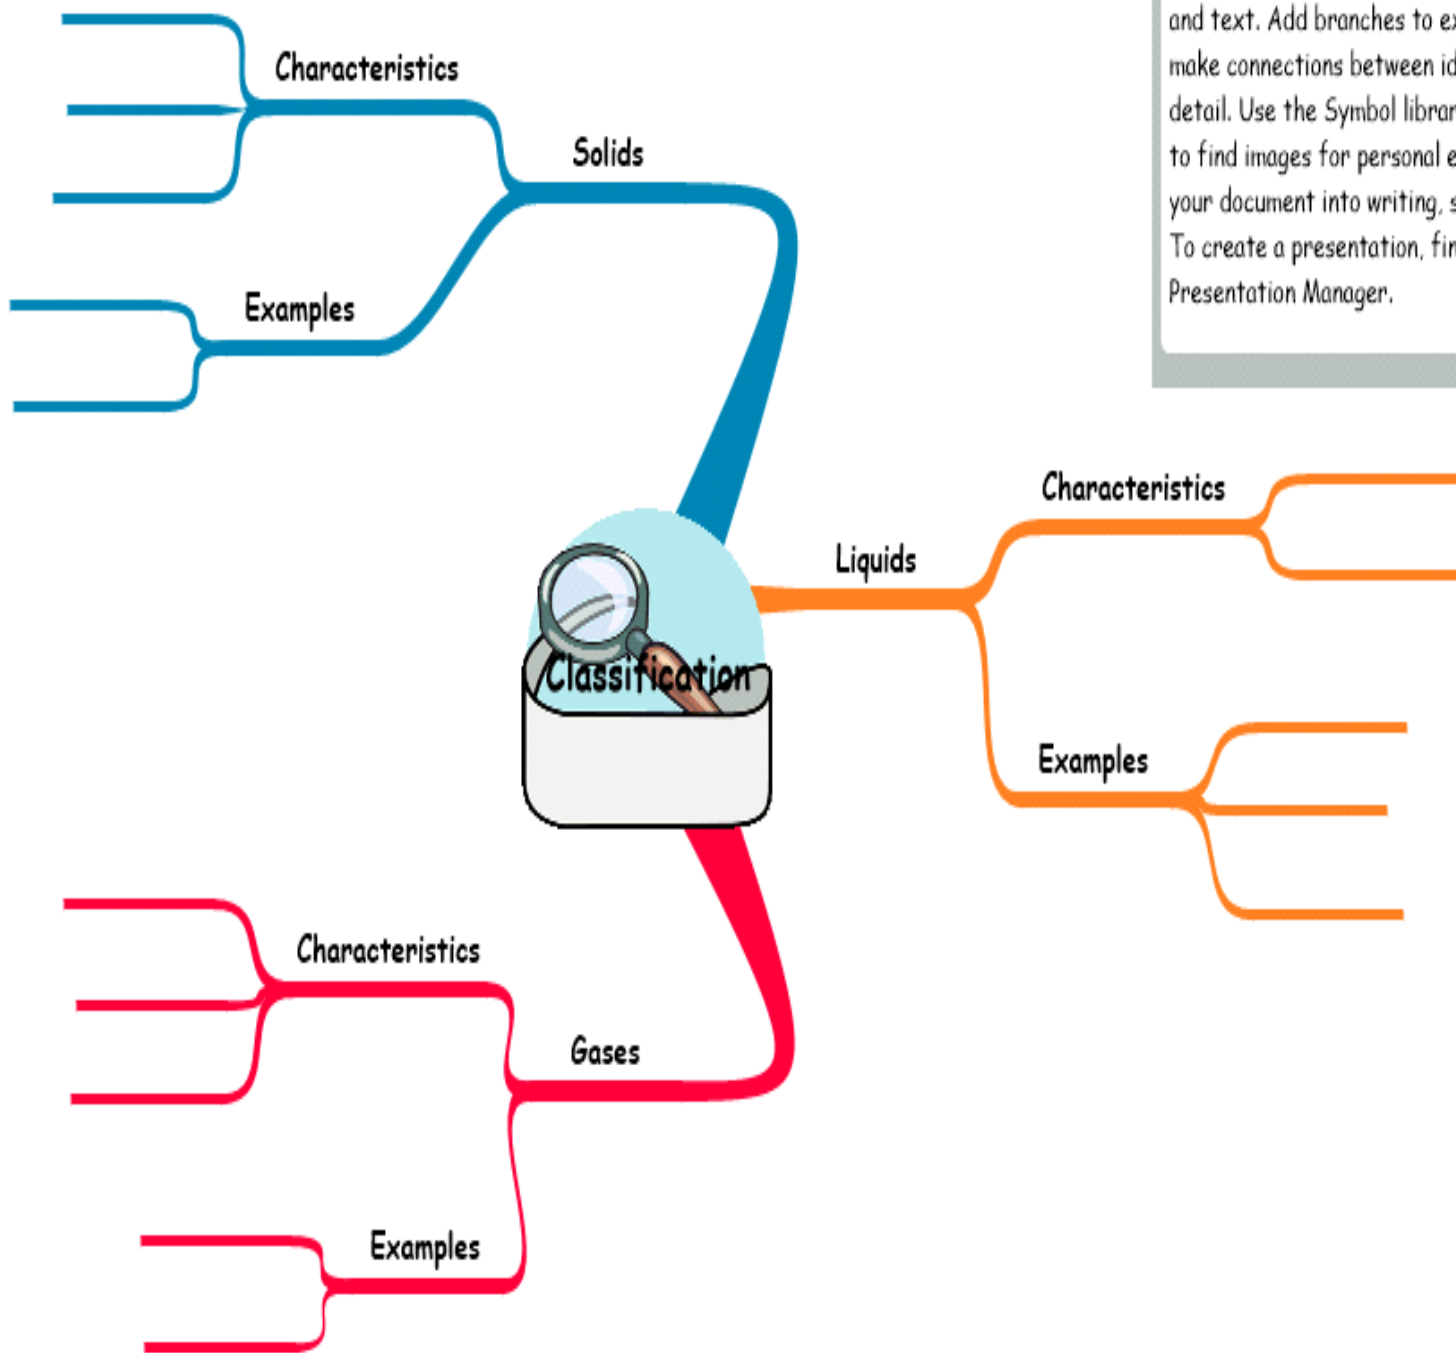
and text. Add branches to e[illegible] make connections between id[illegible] detail. Use the Symbol librar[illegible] to find images for personal e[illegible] your document into writing, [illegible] To create a presentation, fi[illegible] Presentation Manager.

Characteristics

Solids

Examples

Classification

Liquids

Characteristics

Examples

Characteristics

Gases

Examples